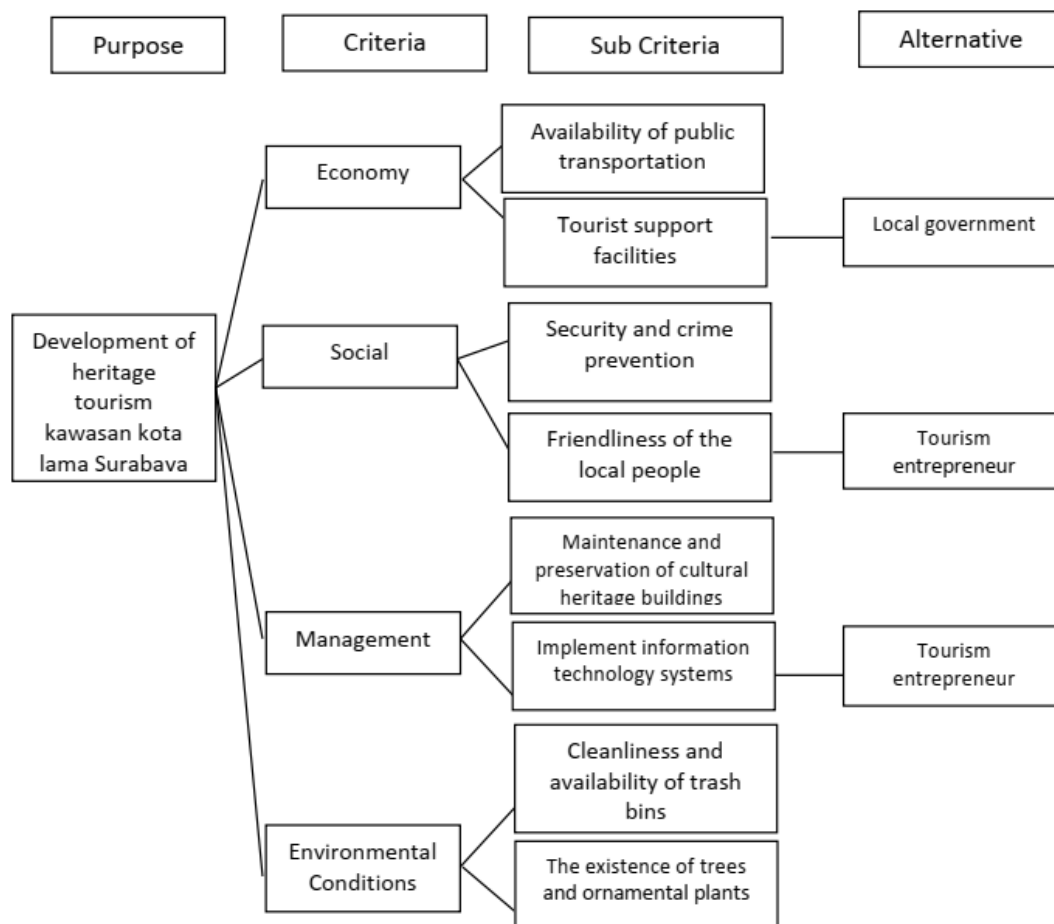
Purpose

Criteria

Sub Criteria

Alternative

Development of heritage tourism kawasan kota lama Surabava

Economy

Availability of public transportation

Tourist support facilities

Local government

Social

Security and crime prevention

Friendliness of the local people

Tourism entrepreneur

Management

Maintenance and preservation of cultural heritage buildings

Implement information technology systems

Tourism entrepreneur

Environmental Conditions

Cleanliness and availability of trash bins

The existence of trees and ornamental plants